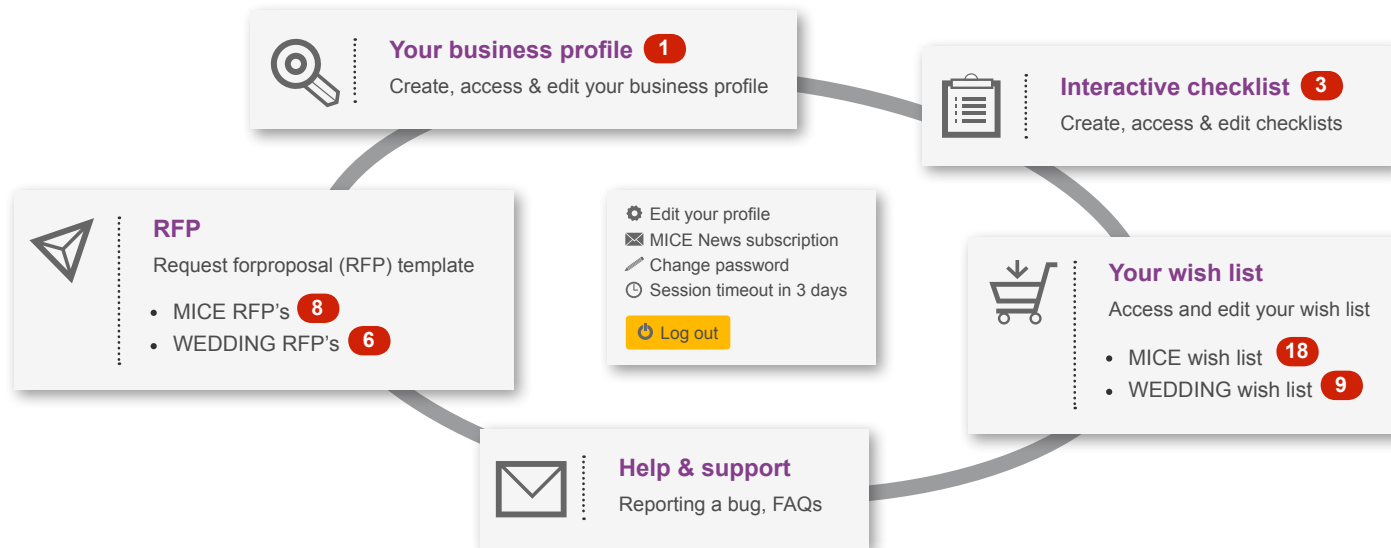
Your business profile 1
Create, access & edit your business profile

Interactive checklist 3
Create, access & edit checklists

RFP
Request forproposal (RFP) template
- MICE RFP's 8
- WEDDING RFP's 6

Edit your profile
MICE News subscription
Change password
Session timeout in 3 days
Log out

Your wish list
Access and edit your wish list
- MICE wish list 18
- WEDDING wish list 9

Help & support
Reporting a bug, FAQs